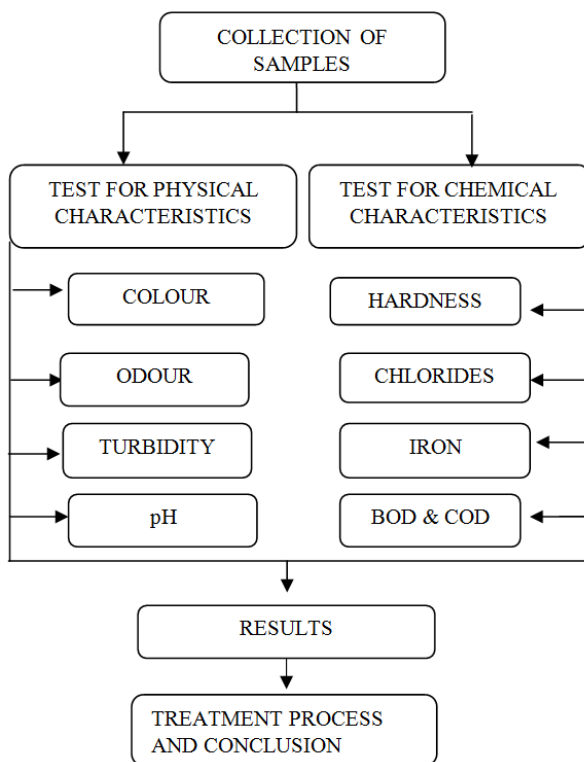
COLLECTION OF SAMPLES

TEST FOR PHYSICAL CHARACTERISTICS

TEST FOR CHEMICAL CHARACTERISTICS

COLOUR

ODOUR

TURBIDITY

pH

HARDNESS

CHLORIDES

IRON

BOD & COD

RESULTS

TREATMENT PROCESS AND CONCLUSION